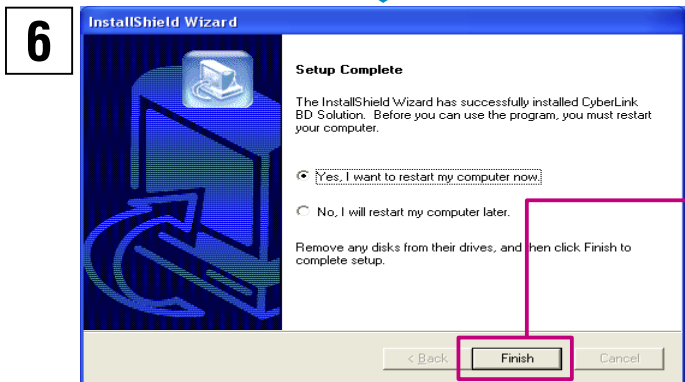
6

InstallShield Wizard

Setup Complete

The InstallShield Wizard has successfully installed CyberLink BD Solution. Before you can use the program, you must restart your computer.

Yes, I want to restart my computer now.

No, I will restart my computer later.

Remove any disks from their drives, and then click Finish to complete setup.

< Back

Finish

Cancel